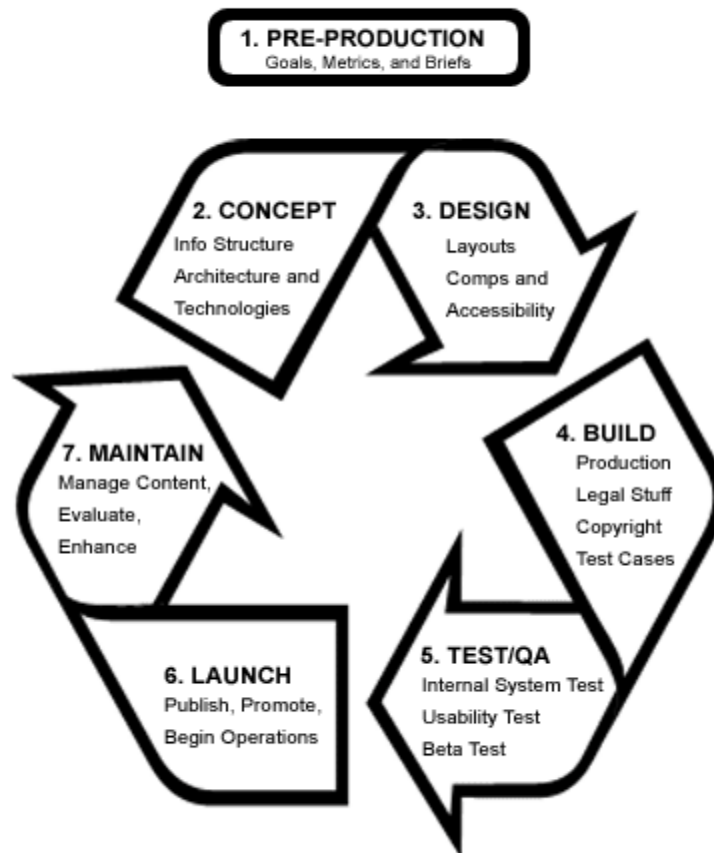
1. PRE-PRODUCTION
Goals, Metrics, and Briefs

2. CONCEPT
Info Structure
Architecture and
Technologies

3. DESIGN
Layouts
Comps and
Accessibility

4. BUILD
Production
Legal Stuff
Copyright
Test Cases

5. TEST/QA
Internal System Test
Usability Test
Beta Test

6. LAUNCH
Publish, Promote,
Begin Operations

7. MAINTAIN
Manage Content,
Evaluate,
Enhance